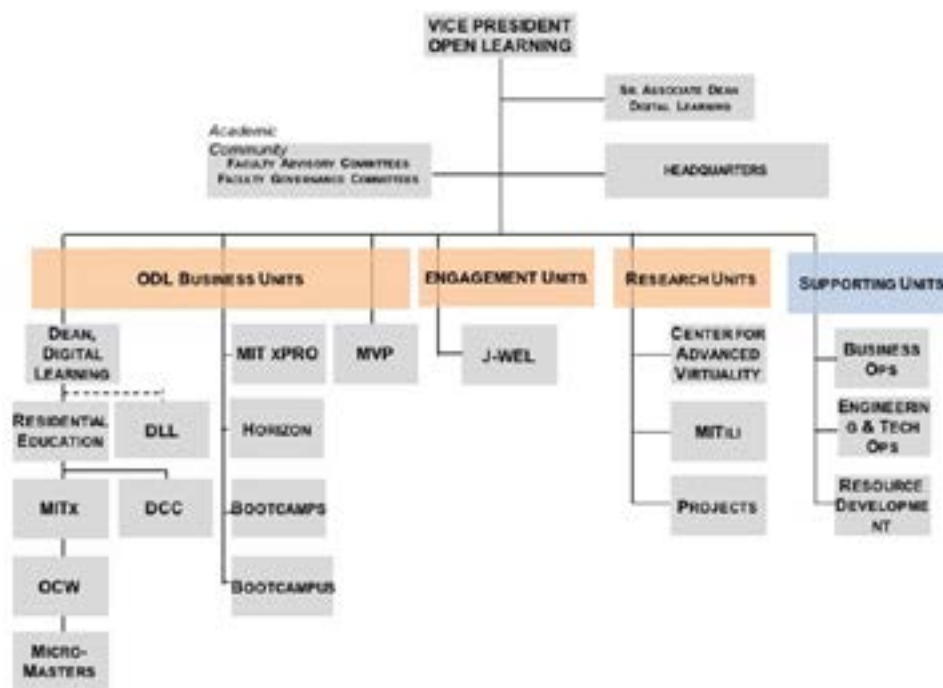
VICE PRESIDENT
OPEN LEARNING

SR. ASSOCIATE DEAN
DIGITAL LEARNING

Academic Community
FACULTY ADVISORY COMMITTEES
FACULTY GOVERNANCE COMMITTEES

HEADQUARTERS

ODL BUSINESS UNITS

ENGAGEMENT UNITS

RESEARCH UNITS

SUPPORTING UNITS

DEAN, DIGITAL LEARNING

RESIDENTIAL EDUCATION

DLL

MITx

DCC

OCW

MICRO-MASTERS

MIT XPRO

HORIZON

BOOTCAMPS

BOOTCAMPUS

MVP

J-WEL

CENTER FOR ADVANCED VIRTUALITY

MITILI

PROJECTS

BUSINESS OPS

ENGINEERIN G & TECH OPS

RESOURCE DEVELOPME NT